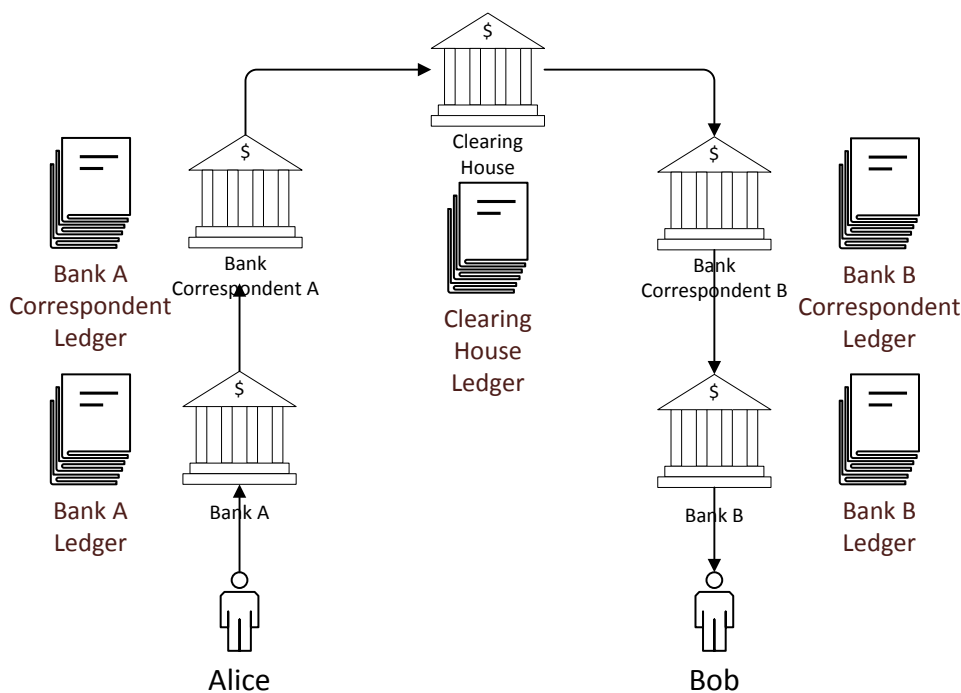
$

Clearing House

Clearing House Ledger

$

Bank Correspondent A

Bank A Correspondent Ledger

$

Bank A

Bank A Ledger

Alice

$

Bank Correspondent B

Bank B Correspondent Ledger

$

Bank B

Bank B Ledger

Bob